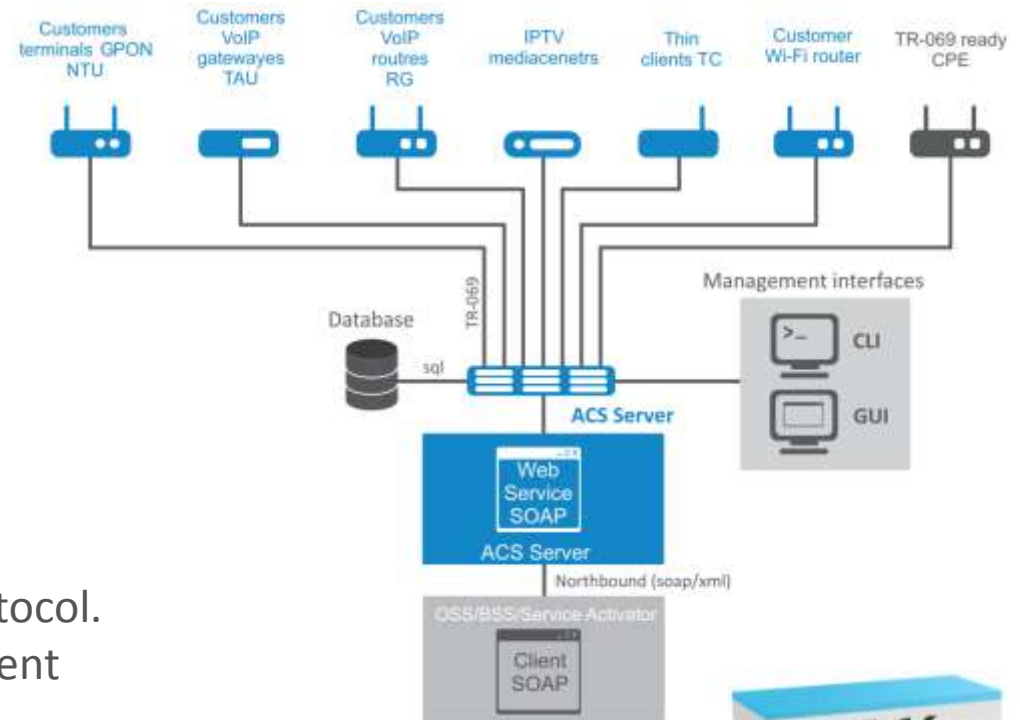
Customers terminals GPON NTU

Customers VoIP gatewayes TAU

Customers VoIP routres RG

IPTV mediacenetrs

Thin clients TC

Customer Wi-Fi router

TR-069 ready CPE

TR-069

Management interfaces

Database

sql

CLI

GUI

ACS Server

Web Service SOAP

ACS Server

Northbound (soap/xml)

tocol.

ent

OSS/BSS/Service Activator

Client SOAP